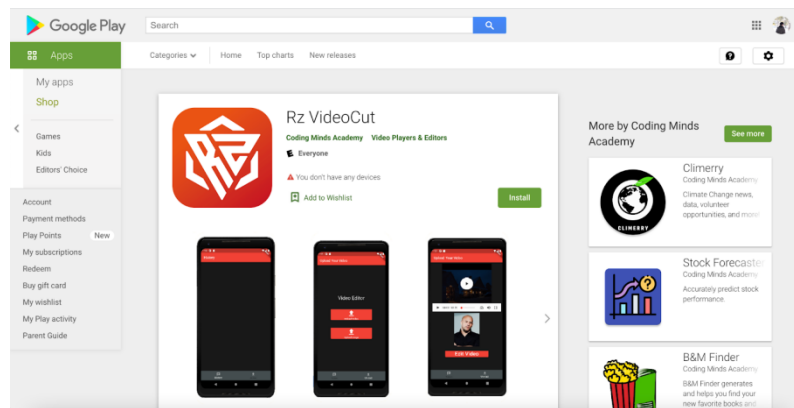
Google Play
Search

Apps
Categories
Home
Top charts
New releases

My apps
Shop

Games
Kids
Editors' Choice

Account
Payment methods
Play Points New
My subscriptions
Redeem
Buy gift card
My wishlist
My Play activity
Parent Guide

Rz VideoCut
Coding Minds Academy Video Players & Editors
E Everyone
You don't have any devices
Add to Wishlist
Install

Video Editor
Edit Video

More by Coding Minds Academy
See more

Climerry
Coding Minds Academy
Climate Change news, data, volunteer opportunities, and more
CLIMERRY

Stock Forecaster
Coding Minds Academy
Accurately predict stock performance.

B&M Finder
Coding Minds Academy
B&M Finder generates and helps you find your new favorite books and